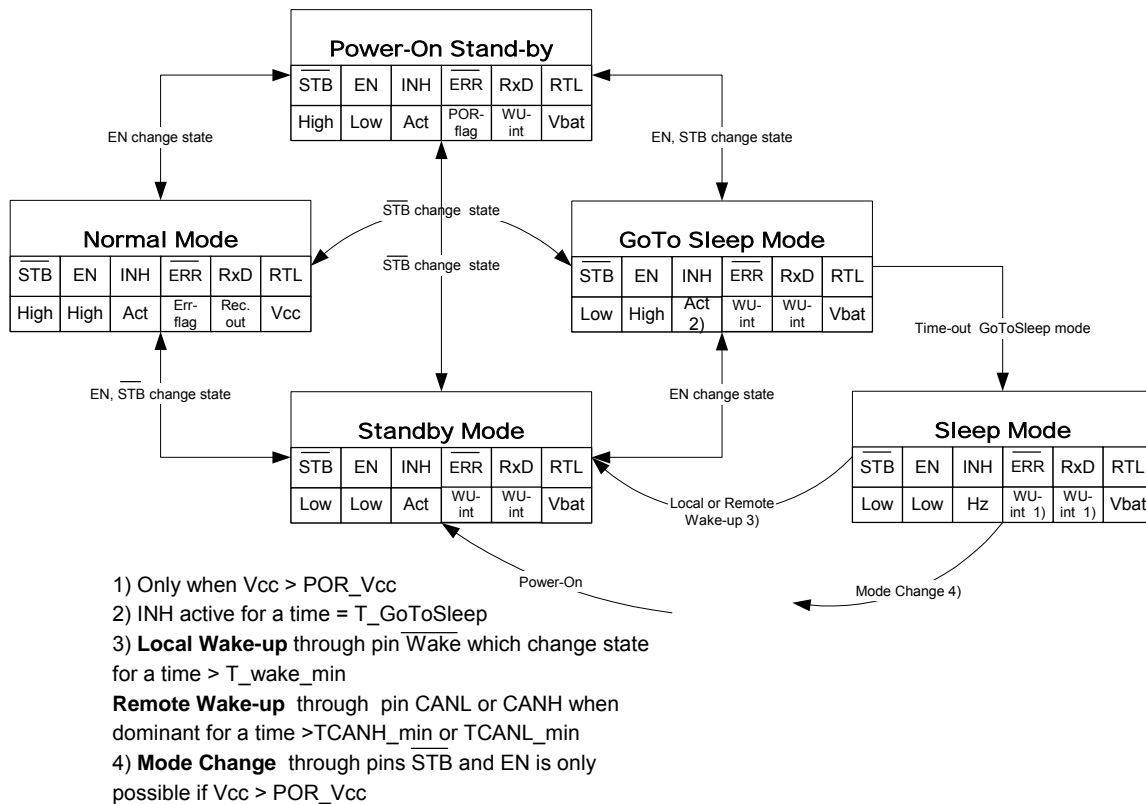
Power-On Stand-by

| $\overline{STB}$ | EN | INH | $\overline{ERR}$ | RxD | RTL |
|---|---|---|---|---|---|
| High | Low | Act | POR-flag | WU-int | Vbat |

EN change state

EN, $\overline{STB}$ change state

$\overline{STB}$ change state

$\overline{STB}$ change state

Normal Mode

| $\overline{STB}$ | EN | INH | $\overline{ERR}$ | RxD | RTL |
|---|---|---|---|---|---|
| High | High | Act | Err-flag | Rec. out | Vcc |

GoTo Sleep Mode

| $\overline{STB}$ | EN | INH | $\overline{ERR}$ | RxD | RTL |
|---|---|---|---|---|---|
| Low | High | Act 2) | WU-int | WU-int | Vbat |

Time-out GoToSleep mode

EN, $\overline{STB}$ change state

EN change state

Standby Mode

| $\overline{STB}$ | EN | INH | $\overline{ERR}$ | RxD | RTL |
|---|---|---|---|---|---|
| Low | Low | Act | WU-int | WU-int | Vbat |

Sleep Mode

| $\overline{STB}$ | EN | INH | $\overline{ERR}$ | RxD | RTL |
|---|---|---|---|---|---|
| Low | Low | Hz | WU-int 1) | WU-int 1) | Vbat |

Local or Remote Wake-up 3)

Power-On

Mode Change 4)

1) Only when Vcc > POR_Vcc
2) INH active for a time = T_GoToSleep
3) **Local Wake-up** through pin $\overline{Wake}$ which change state for a time > T_wake_min
**Remote Wake-up** through pin CANL or CANH when dominant for a time >TCANH_min or TCANL_min
4) **Mode Change** through pins $\overline{STB}$ and EN is only possible if Vcc > POR_Vcc